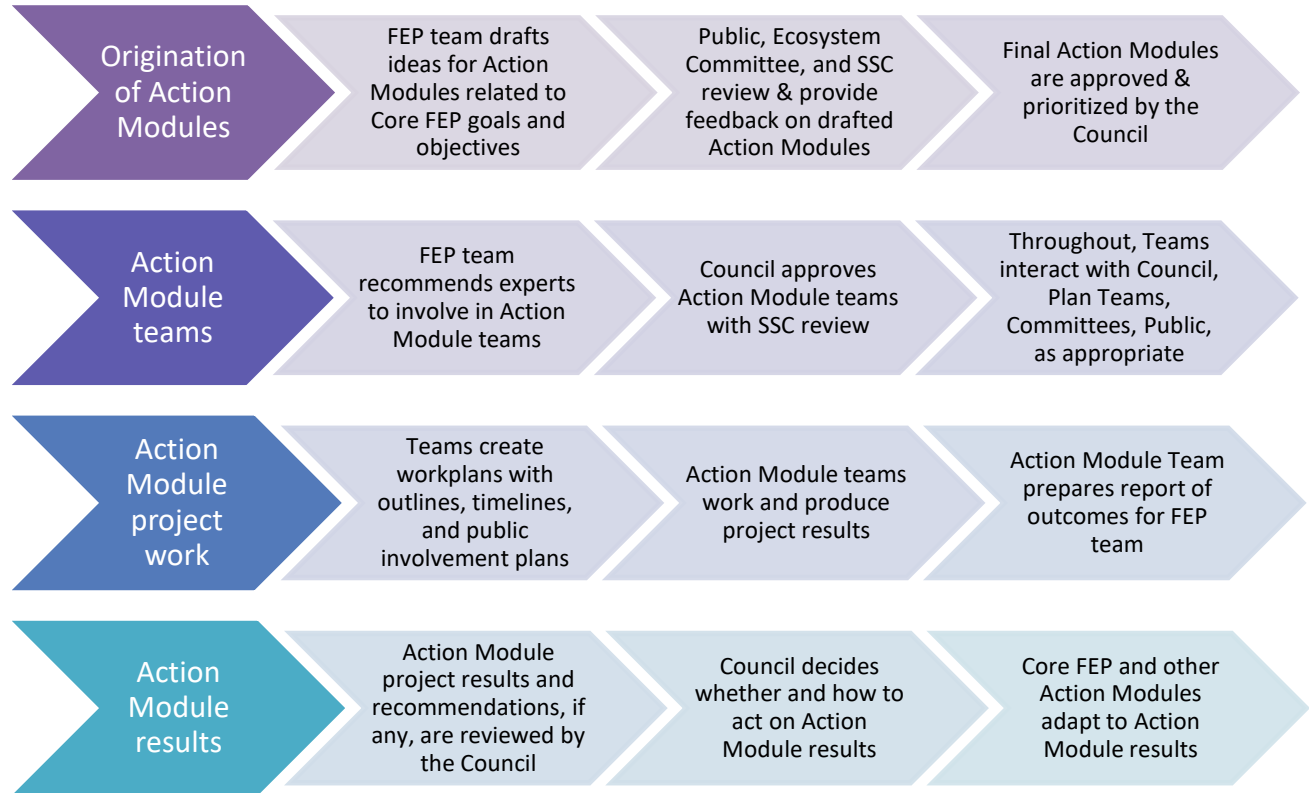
Origination of Action Modules

FEP team drafts ideas for Action Modules related to Core FEP goals and objectives

Public, Ecosystem Committee, and SSC review & provide feedback on drafted Action Modules

Final Action Modules are approved & prioritized by the Council

Action Module teams

FEP team recommends experts to involve in Action Module teams

Council approves Action Module teams with SSC review

Throughout, Teams interact with Council, Plan Teams, Committees, Public, as appropriate

Action Module project work

Teams create workplans with outlines, timelines, and public involvement plans

Action Module teams work and produce project results

Action Module Team prepares report of outcomes for FEP team

Action Module results

Action Module project results and recommendations, if any, are reviewed by the Council

Council decides whether and how to act on Action Module results

Core FEP and other Action Modules adapt to Action Module results